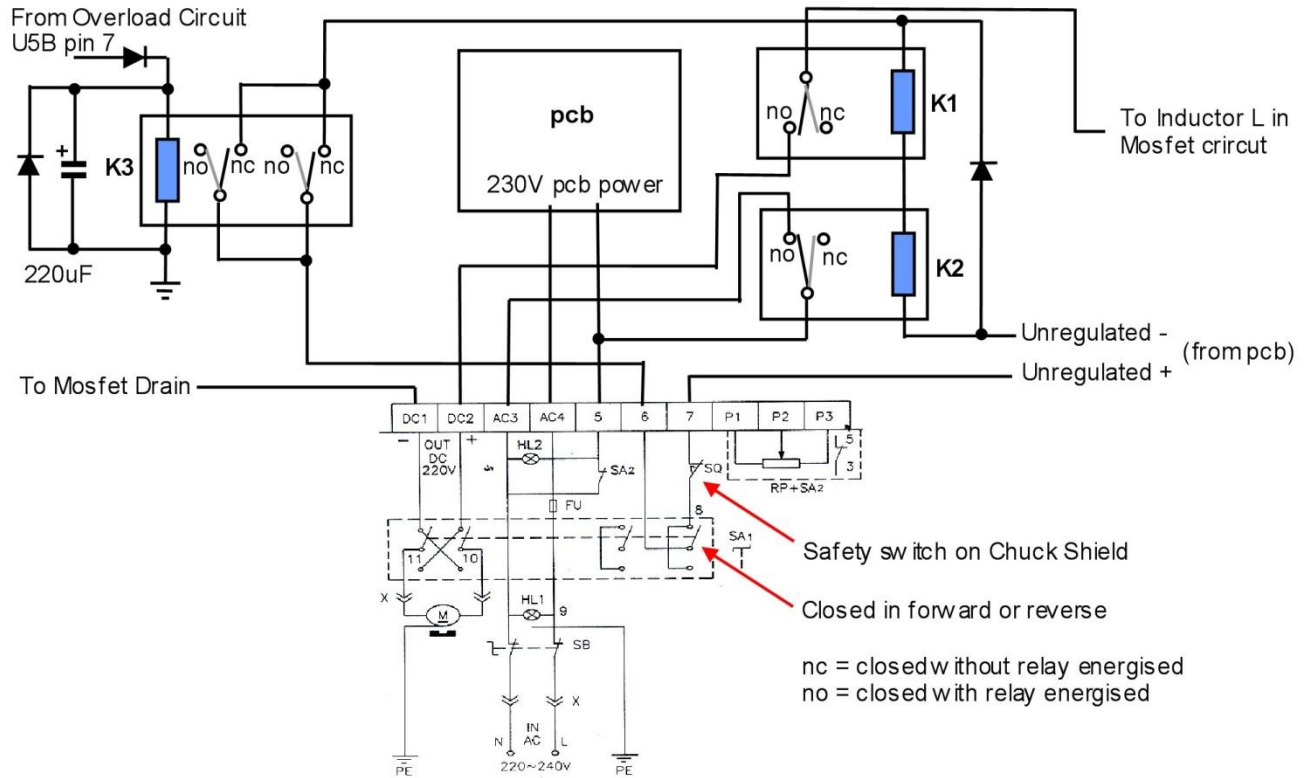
From Overload Circuit
U5B pin 7

K3

no nc no nc

220uF

pcb

230V pcb power

no nc

K1

To Inductor L in Mosfet crircut

no nc

K2

Unregulated -

(from pcb)

Unregulated +

To Mosfet Drain

| DC1 | DC2 | AC3 | AC4 | 5 | 6 | 7 | P1 | P2 | P3 |
|---|---|---|---|---|---|---|---|---|---|

− OUT DC 220V +

HL2

SA2

SQ

5

3

RP+SA2

FU

8

SA1

11 10

X

M

HL1

9

SB

X

N IN AC L

220~240V

PE

PE

Safety sw itch on Chuck Shield

Closed in forw ard or reverse

nc = closed without relay energised
no = closed w ith relay energised